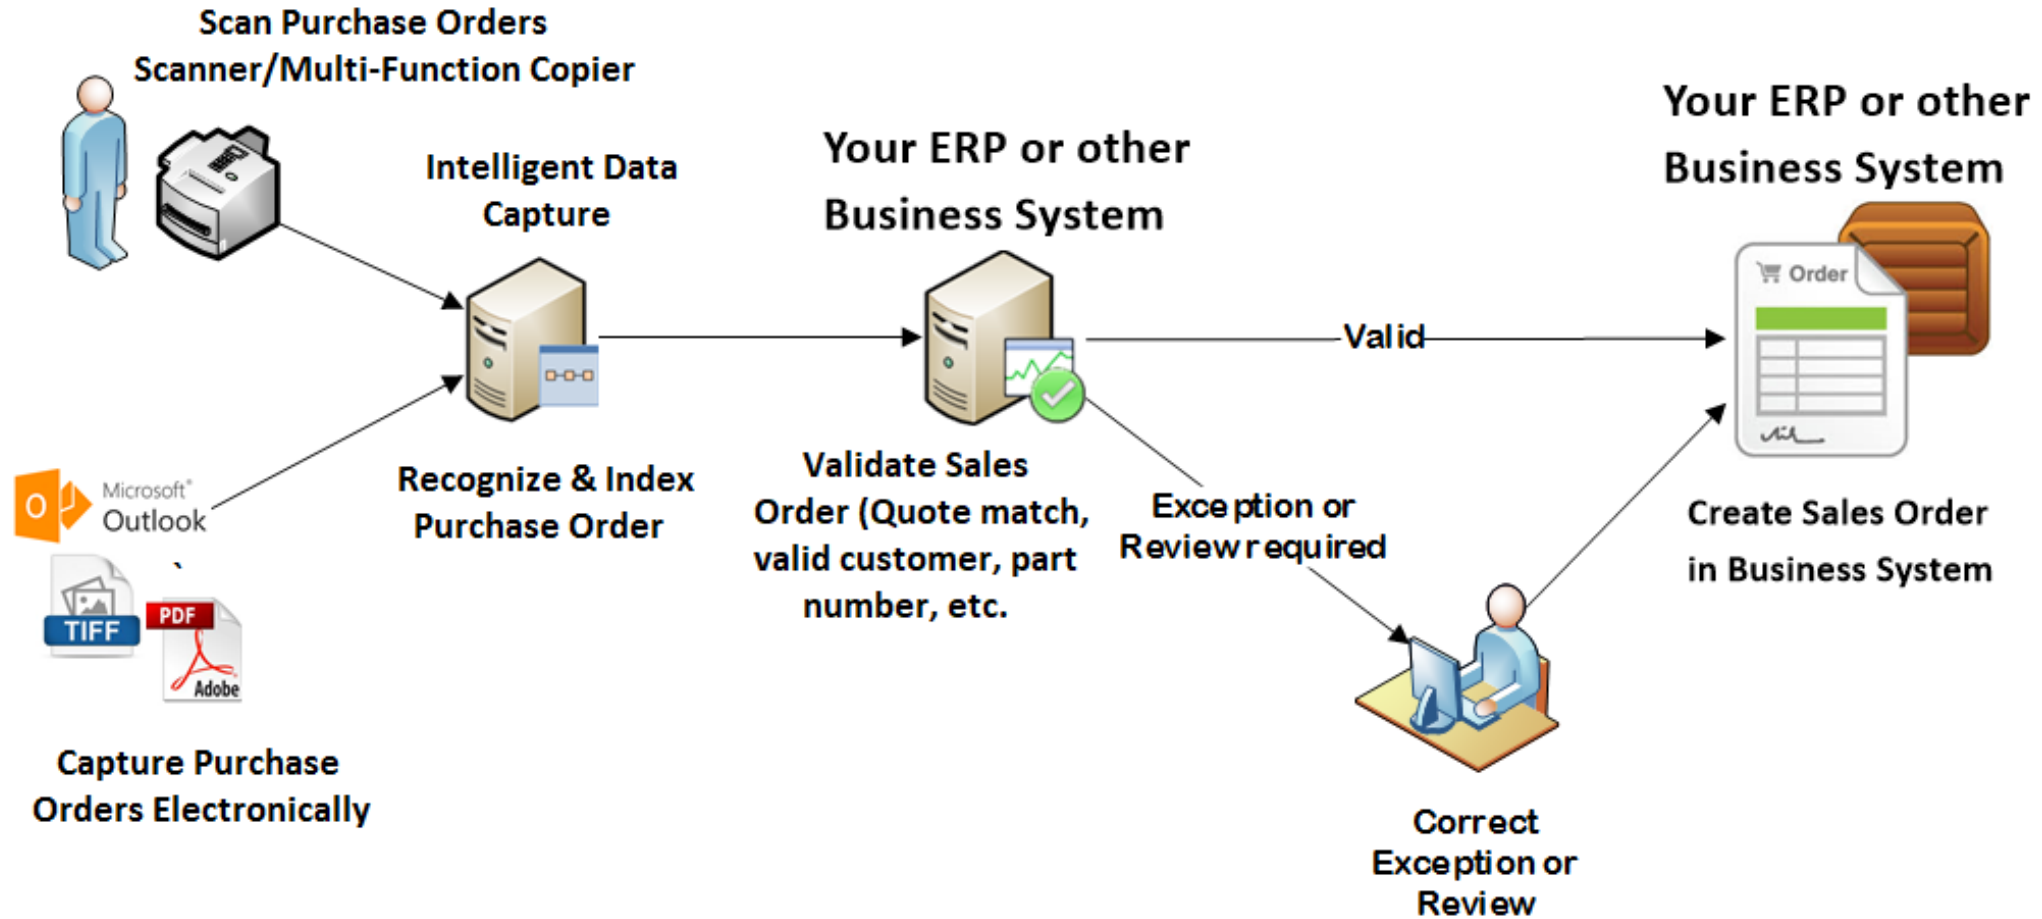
Scan Purchase Orders
Scanner/Multi-Function Copier

Intelligent Data Capture

Your ERP or other Business System

Your ERP or other Business System

Order

Valid

Microsoft Outlook

TIFF

PDF

Adobe

Recognize & Index Purchase Order

Validate Sales Order (Quote match, valid customer, part number, etc.

Exception or Review required

Create Sales Order in Business System

Capture Purchase Orders Electronically

Correct Exception or Review